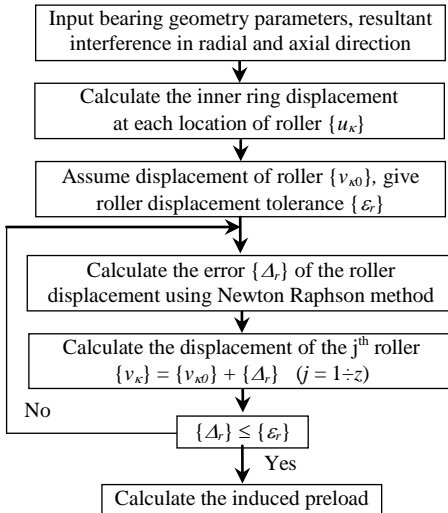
Input bearing geometry parameters, resultant interference in radial and axial direction

Calculate the inner ring displacement at each location of roller $\{u_{\kappa}\}$

Assume displacement of roller $\{v_{\kappa 0}\}$, give roller displacement tolerance $\{\varepsilon_r\}$

Calculate the error $\{\Delta_r\}$ of the roller displacement using Newton Raphson method

Calculate the displacement of the j$^{\text{th}}$ roller $\{v_{\kappa}\} = \{v_{\kappa 0}\} + \{\Delta_r\}$ $(j = 1 \div z)$

No

$\{\Delta_r\} \leq \{\varepsilon_r\}$

Yes

Calculate the induced preload